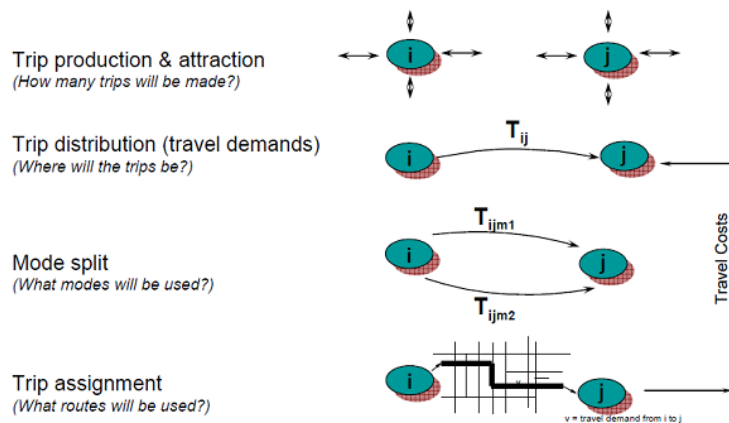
Trip production & attraction
(How many trips will be made?)

i

j

Trip distribution (travel demands)
(Where will the trips be?)

$T_{ij}$

i

j

Mode split
(What modes will be used?)

$T_{ijm1}$

i

j

$T_{ijm2}$

Travel Costs

Trip assignment
(What routes will be used?)

i

v

j

v = travel demand from i to j